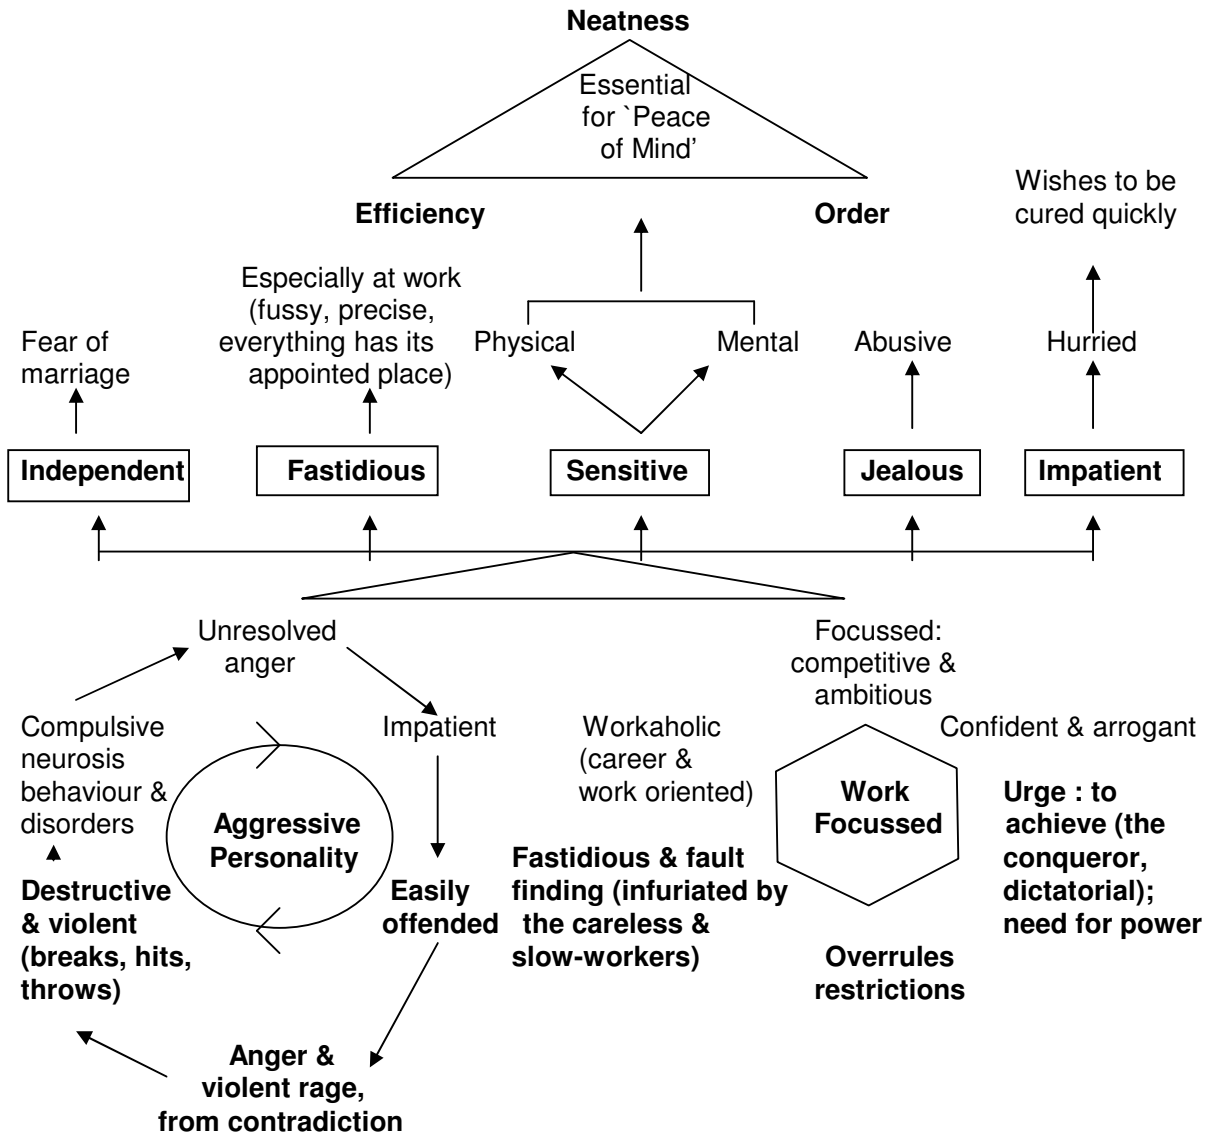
**Neatness**

Essential for `Peace of Mind'

**Efficiency** **Order**

Wishes to be cured quickly

Especially at work (fussy, precise, everything has its appointed place)

Fear of marriage

Physical Mental

Abusive

Hurried

**Independent** **Fastidious** **Sensitive** **Jealous** **Impatient**

Unresolved anger

Focussed: competitive & ambitious

Compulsive neurosis behaviour & disorders

Impatient

Workaholic (career & work oriented)

Confident & arrogant

**Aggressive Personality**

**Work Focussed**

**Urge : to achieve (the conqueror, dictatorial); need for power**

**Destructive & violent (breaks, hits, throws)**

**Easily offended**

**Fastidious & fault finding (infuriated by the careless & slow-workers)**

**Overrules restrictions**

**Anger & violent rage, from contradiction**